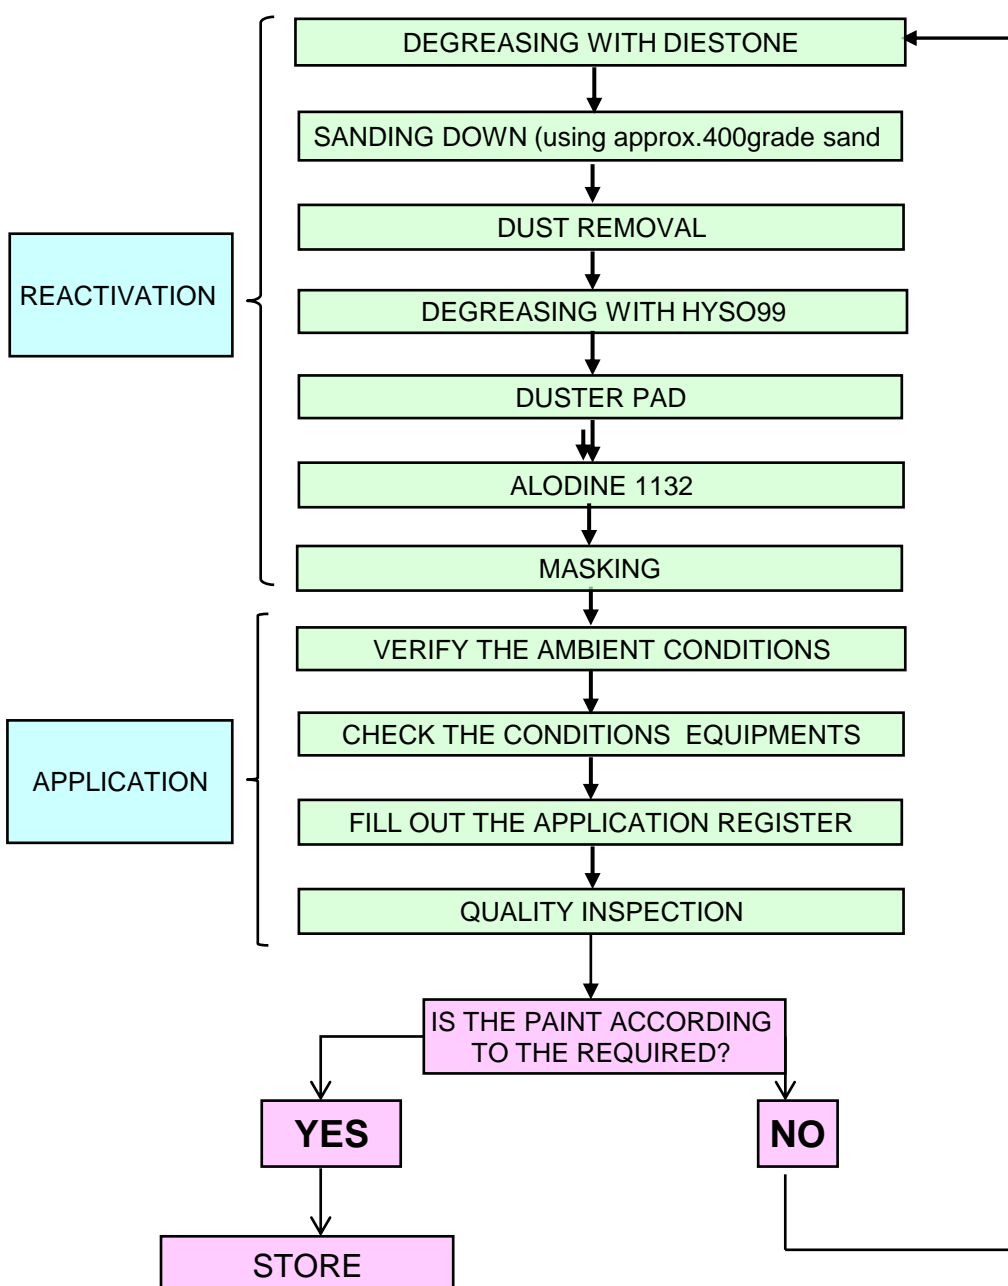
REACTIVATION

DEGREASING WITH DIESTONE

SANDING DOWN (using approx.400grade sand

DUST REMOVAL

DEGREASING WITH HYSO99

DUSTER PAD

ALODINE 1132

MASKING

APPLICATION

VERIFY THE AMBIENT CONDITIONS

CHECK THE CONDITIONS EQUIPMENTS

FILL OUT THE APPLICATION REGISTER

QUALITY INSPECTION

IS THE PAINT ACCORDING TO THE REQUIRED?

YES

NO

STORE